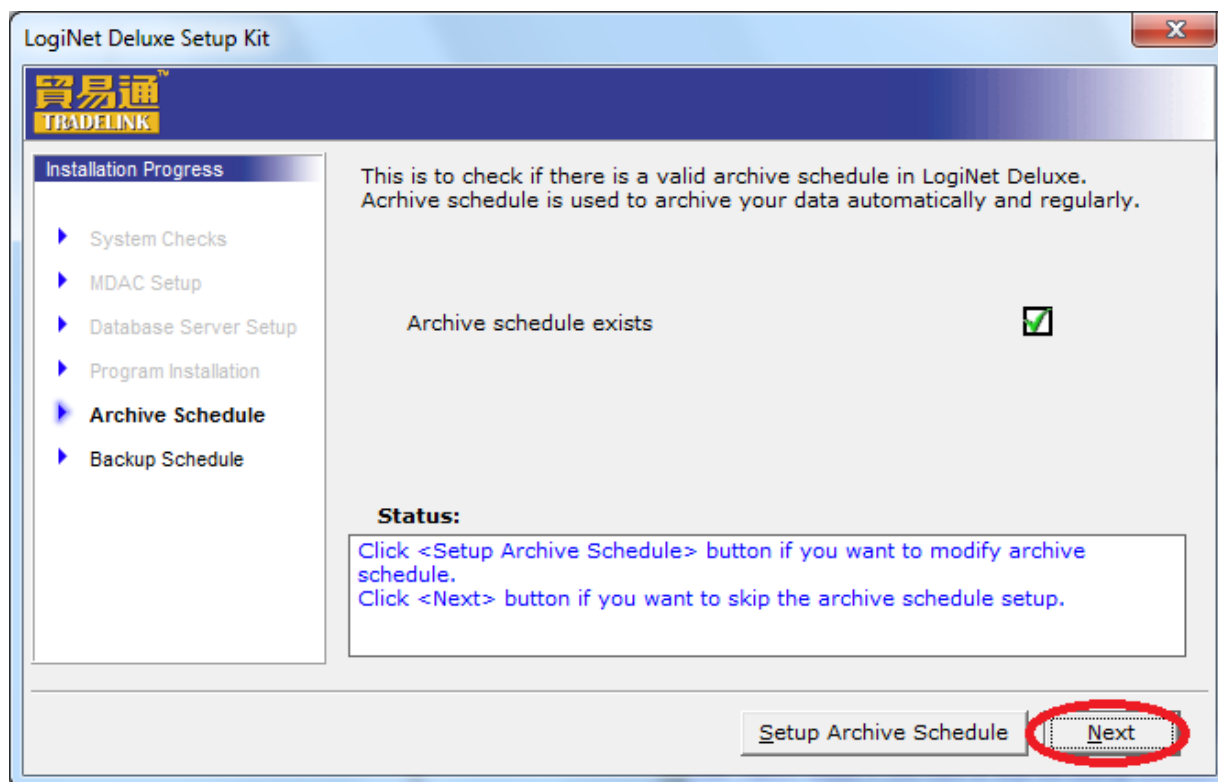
LogiNet Deluxe Setup Kit

X

貿易通™
TRADELINK

Installation Progress

System Checks

MDAC Setup

Database Server Setup

Program Installation

Archive Schedule

Backup Schedule

This is to check if there is a valid archive schedule in LogiNet Deluxe. Acrhive schedule is used to archive your data automatically and regularly.

Archive schedule exists

Status:

Click <Setup Archive Schedule> button if you want to modify archive schedule.
Click <Next> button if you want to skip the archive schedule setup.

Setup Archive Schedule

Next